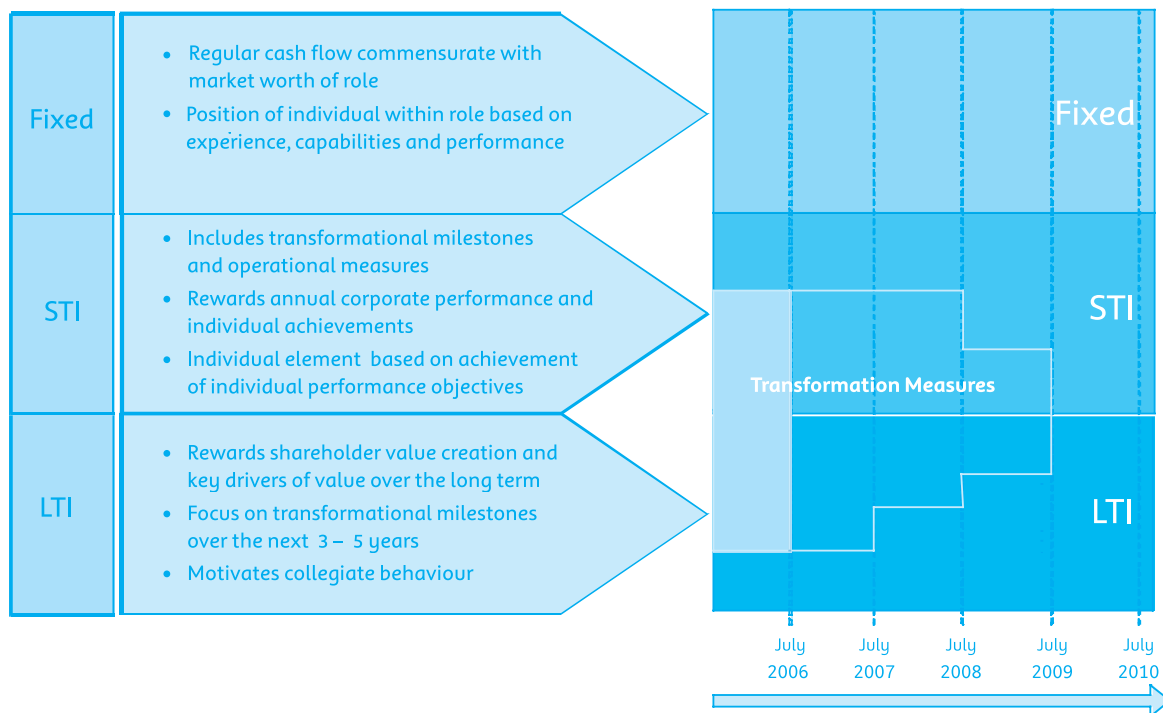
Fixed

- Regular cash flow commensurate with market worth of role
- Position of individual within role based on experience, capabilities and performance

STI

- Includes transformational milestones and operational measures
- Rewards annual corporate performance and individual achievements
- Individual element based on achievement of individual performance objectives

LTI

- Rewards shareholder value creation and key drivers of value over the long term
- Focus on transformational milestones over the next 3 – 5 years
- Motivates collegiate behaviour

Fixed

STI

Transformation Measures

LTI

July 2006

July 2007

July 2008

July 2009

July 2010